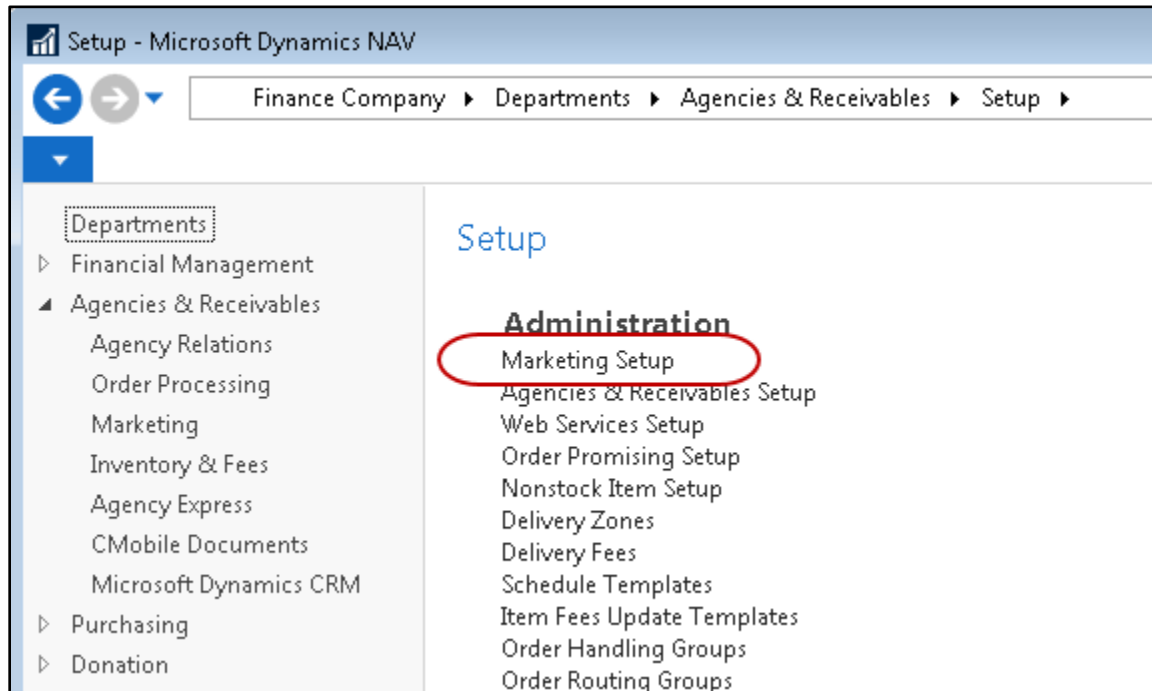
Setup - Microsoft Dynamics NAV

Finance Company ▸ Departments ▸ Agencies & Receivables ▸ Setup ▸

Departments
Financial Management
Agencies & Receivables
Agency Relations
Order Processing
Marketing
Inventory & Fees
Agency Express
CMobile Documents
Microsoft Dynamics CRM
Purchasing
Donation

Setup

Administration
Marketing Setup
Agencies & Receivables Setup
Web Services Setup
Order Promising Setup
Nonstock Item Setup
Delivery Zones
Delivery Fees
Schedule Templates
Item Fees Update Templates
Order Handling Groups
Order Routing Groups